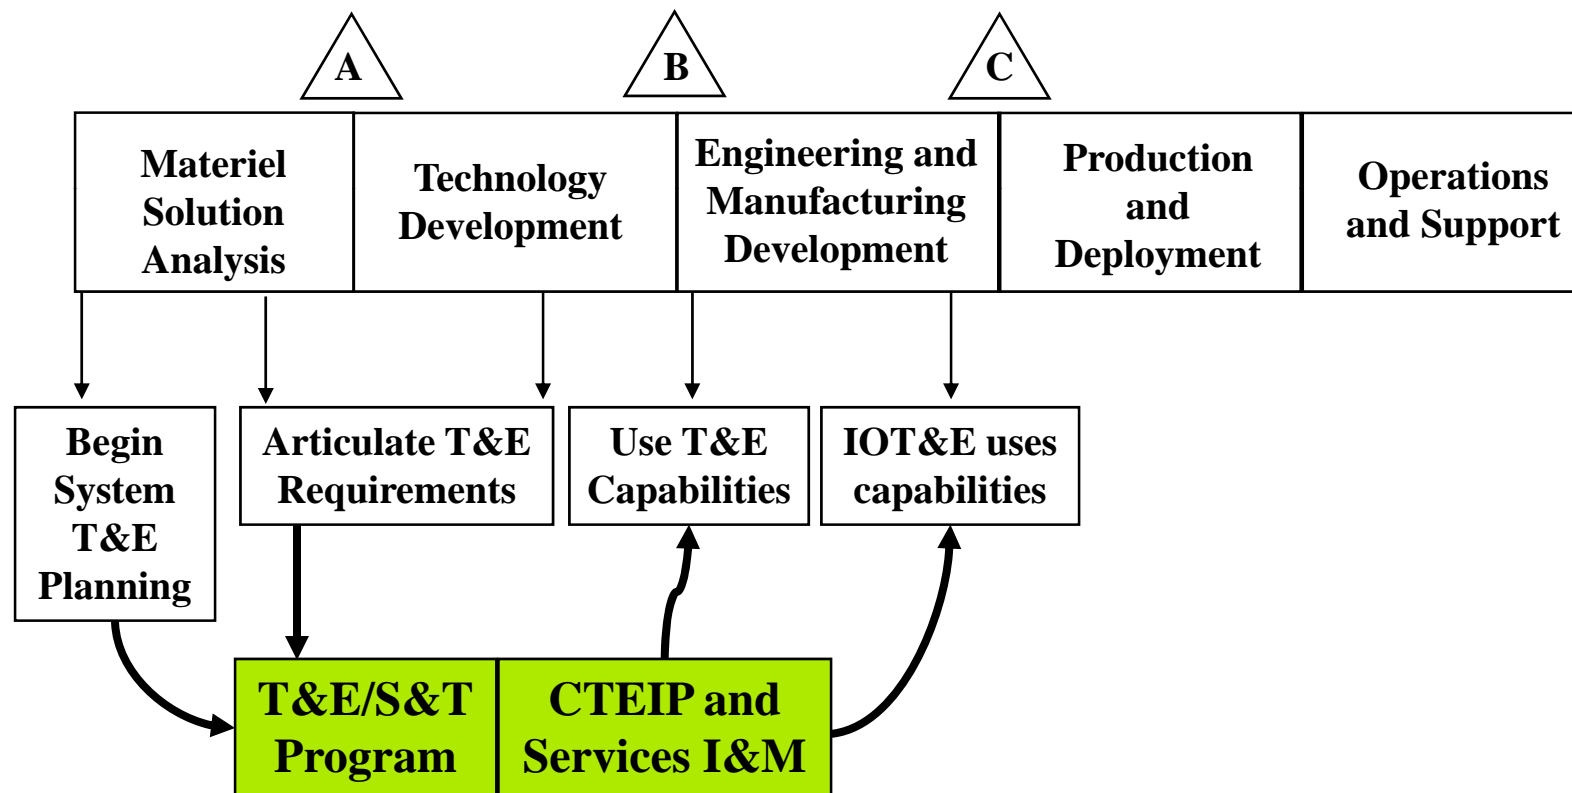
A

B

C

Materiel Solution Analysis

Technology Development

Engineering and Manufacturing Development

Production and Deployment

Operations and Support

Begin System T&E Planning

Articulate T&E Requirements

Use T&E Capabilities

IOT&E uses capabilities

T&E/S&T Program

CTEIP and Services I&M